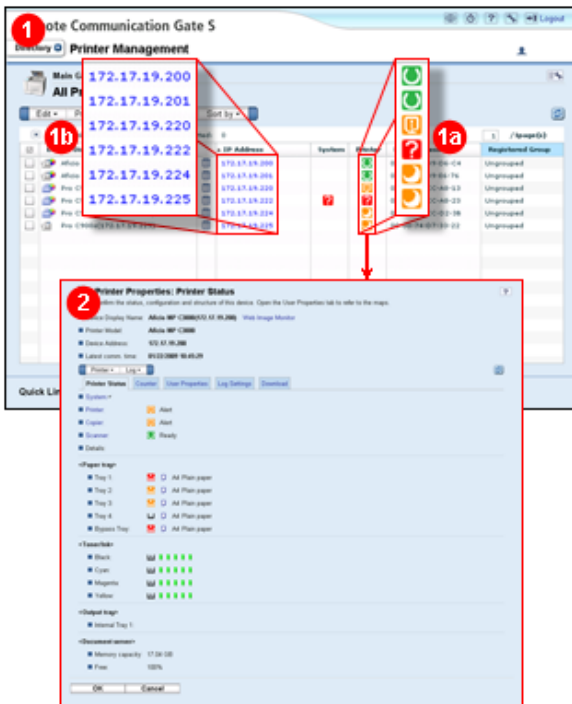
1
mote Communication Gate S
Logout
Directory
Printer Management
Main G
All Pr
Edit
Sort by
1b
172.17.19.200
172.17.19.201
172.17.19.220
172.17.19.222
172.17.19.224
172.17.19.225
1a
1 /1page(s)
IP Address
System
Printer
Registered Group
Aficio
Aficio
Pro C
Pro C
Pro C
Pro C900
172.17.19.200
172.17.19.201
172.17.19.220
172.17.19.222
172.17.19.224
172.17.19.225
Ungrouped
Ungrouped
Ungrouped
Ungrouped
Ungrouped
Ungrouped
Quick Lin
2
Printer Properties: Printer Status
Device Display Name: Aficio MP C3000(172.17.19.200) Web Image Monitor
Printer Model: Aficio MP C3000
Device Address: 172.17.19.200
Latest comm. time: 01/22/2009 10:45:29
Printer Status
Counter
User Properties
Log Settings
Download
System
Printer Alert
Copier Alert
Scanner Ready
Details
<Paper tray>
Tray 1: A4 Plain paper
Tray 2: A4 Plain paper
Tray 3: A4 Plain paper
Tray 4: A4 Plain paper
Bypass Tray: A4 Plain paper
<Toner/Ink>
Black
Cyan
Magenta
Yellow
<Output tray>
Internal Tray 1
<Document server>
Memory capacity 17.04 GB
Free 100%
OK
Cancel